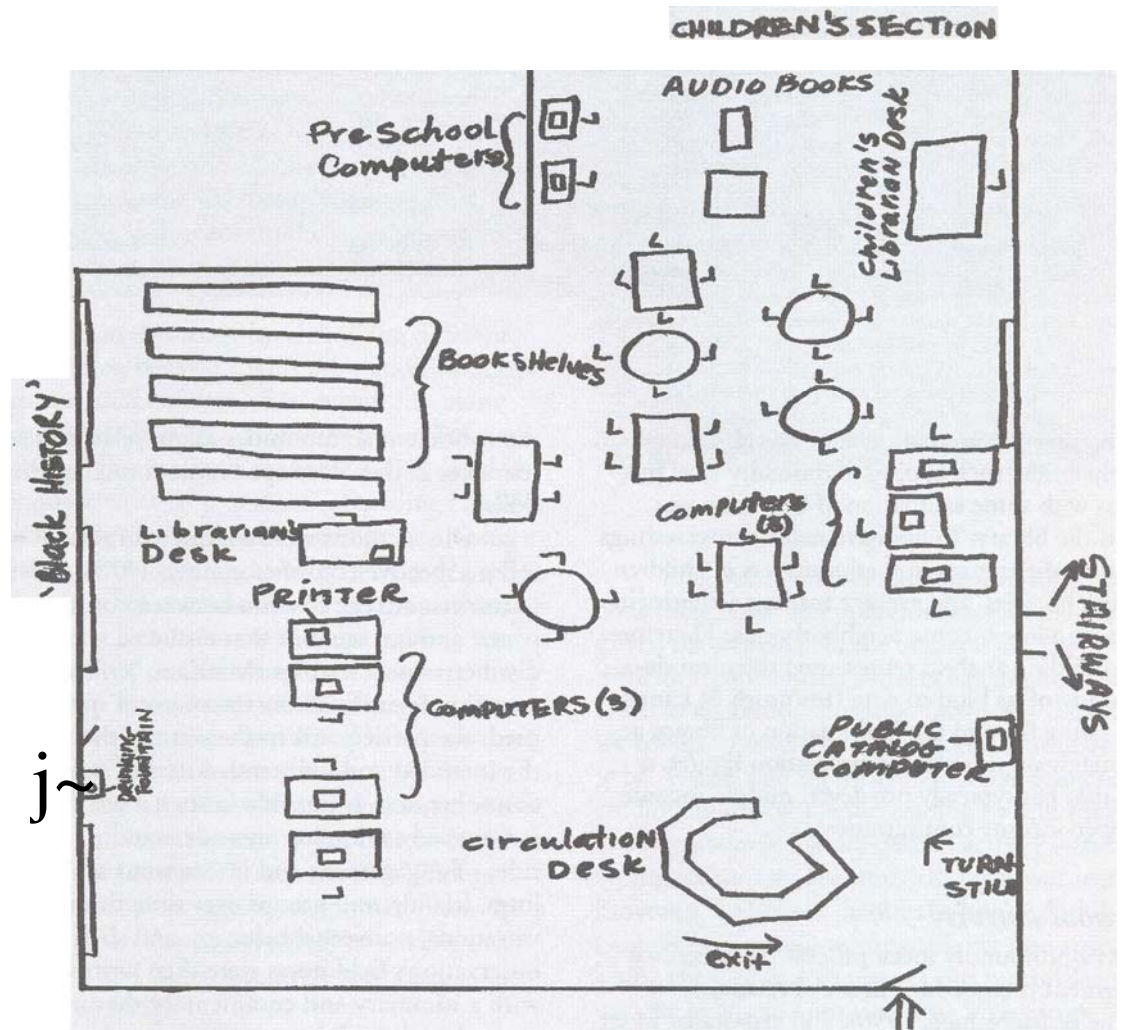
CHILDREN'S SECTION

AUDIO BOOKS

PreSchool Computers

Children's Librarian Desk

BOOKSHelves

'Black HISTORY'

Librarian's Desk

COMPUTERS (8)

PRINTER

COMPUTERS (5)

STAIRWAYS

PUBLIC CATALOG COMPUTER

DRINKING FOUNTAIN

j~

circulation DESK

TURN STILE

exit